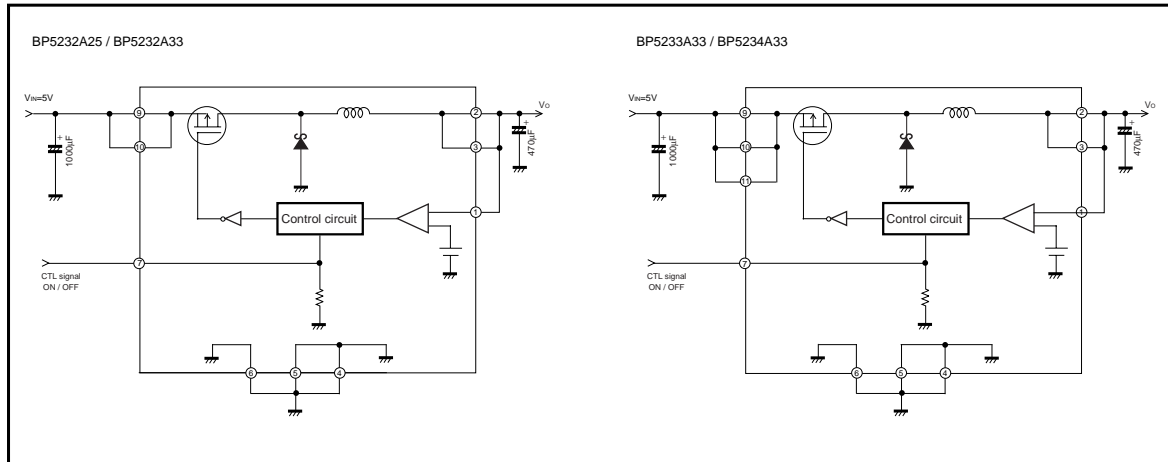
BP5232A25 / BP5232A33

$V_{IN}$=5V

1000µF

9

10

2

3

$V_O$

470µF

Control circuit

1

CTL signal ON / OFF

7

6

5

4

BP5233A33 / BP5234A33

$V_{IN}$=5V

1000µF

9

10

11

2

3

$V_O$

470µF

Control circuit

4

CTL signal ON / OFF

7

6

5

4